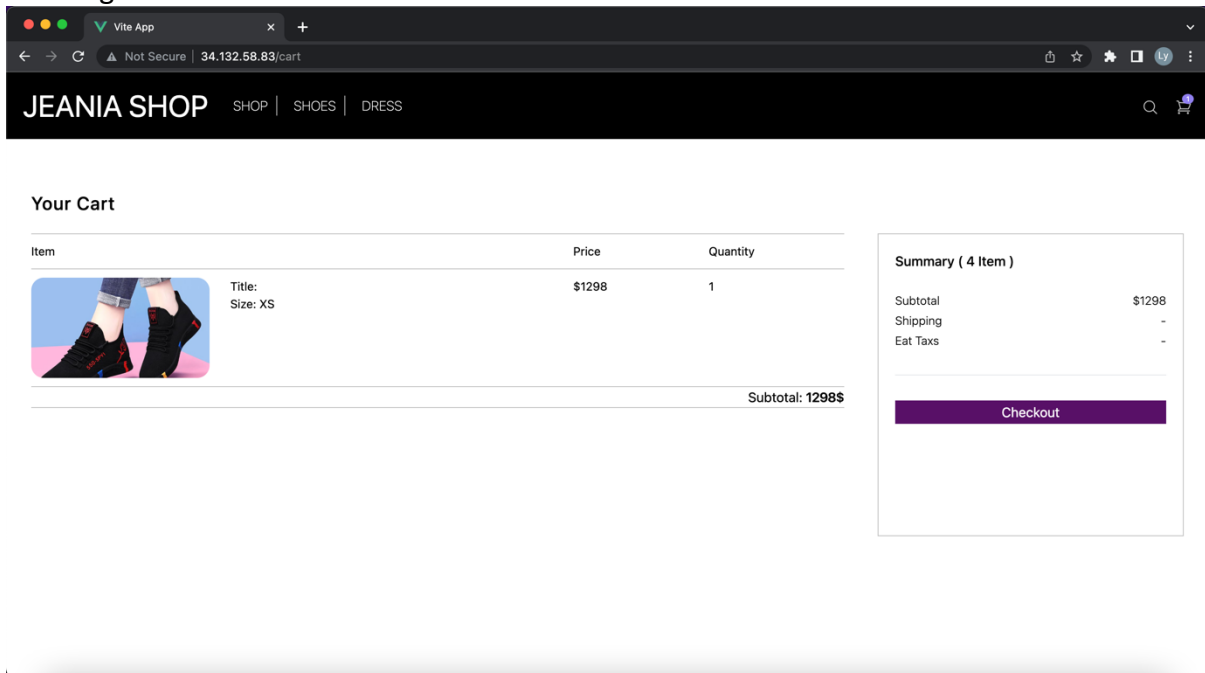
Vite App

Not Secure | 34.132.58.83/cart

JEANIA SHOP SHOP | SHOES | DRESS

Your Cart

| Item | | Price | Quantity |
|---|---|---|---|
| | Title: Size: XS | $1298 | 1 |

Subtotal: 1298$

Summary ( 4 Item )

Subtotal $1298
Shipping -
Eat Taxs -

Checkout